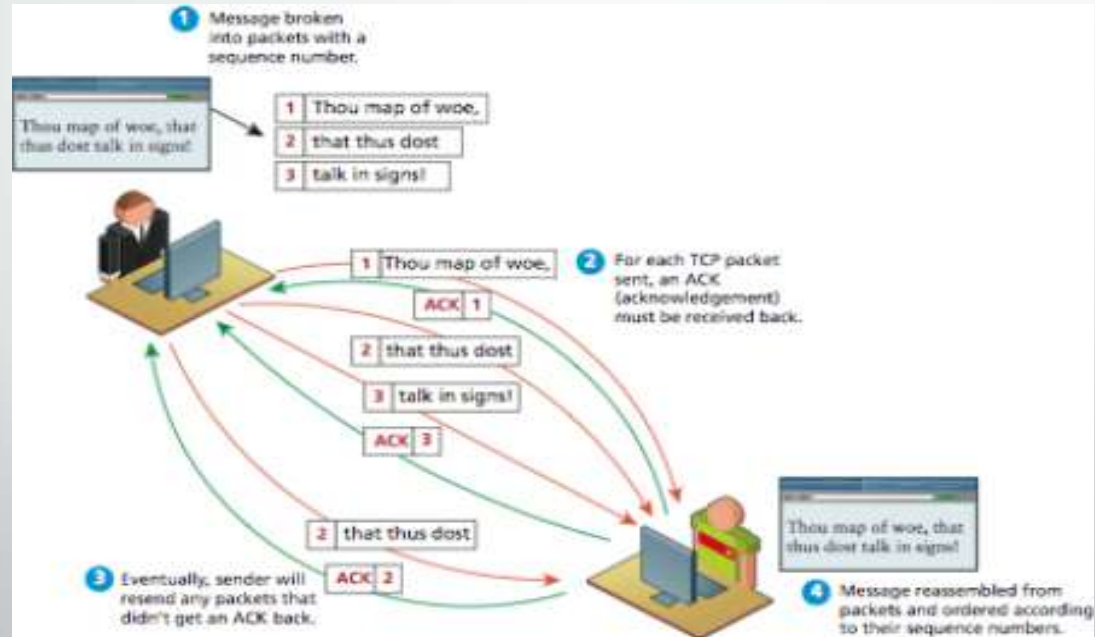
1 Message broken into packets with a sequence number.

Thou map of woe, that thus dost talk in signs!

| 1 | Thou map of woe, |
|---|---|
| 2 | that thus dost |
| 3 | talk in signs! |

1 Thou map of woe,

2 For each TCP packet sent, an ACK (acknowledgement) must be received back.

ACK 1

2 that thus dost

3 talk in signs!

ACK 3

Thou map of woe, that thus dost talk in signs!

2 that thus dost

ACK 2

3 Eventually, sender will resend any packets that didn't get an ACK back.

4 Message reassembled from packets and ordered according to their sequence numbers.